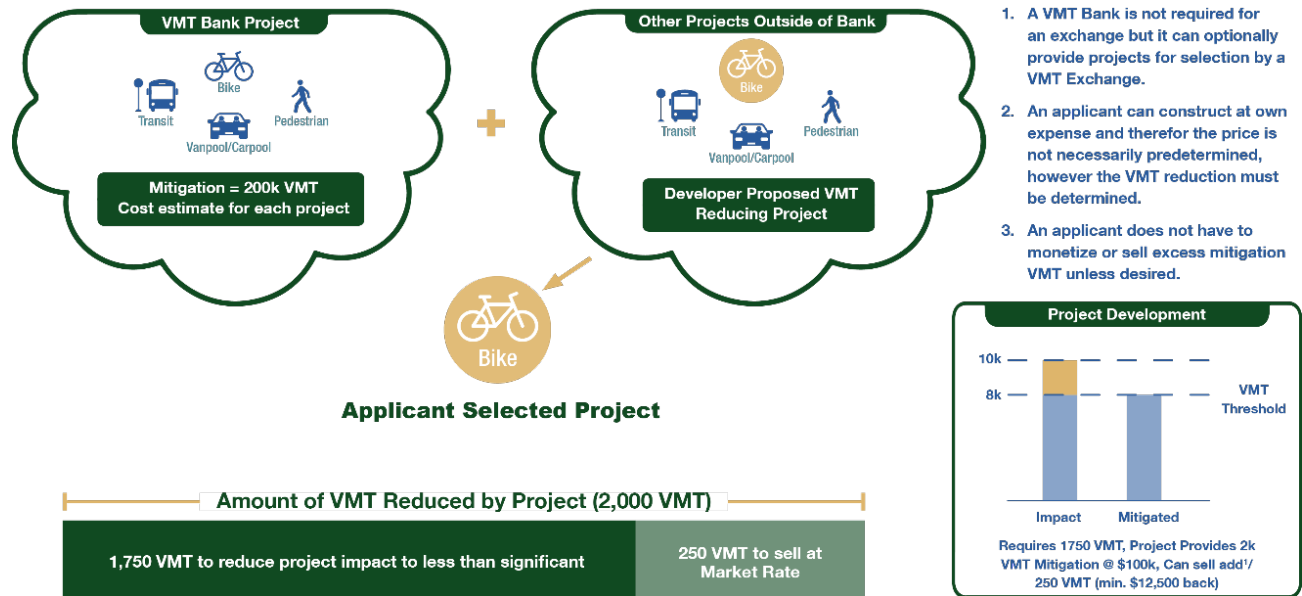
VMT Bank Project

Transit

Bike

Pedestrian

Vanpool/Carpool

Mitigation = 200k VMT
Cost estimate for each project

+

Other Projects Outside of Bank

Bike

Transit

Pedestrian

Vanpool/Carpool

Developer Proposed VMT Reducing Project

1. A VMT Bank is not required for an exchange but it can optionally provide projects for selection by a VMT Exchange.

2. An applicant can construct at own expense and therefor the price is not necessarily predetermined, however the VMT reduction must be determined.

3. An applicant does not have to monetize or sell excess mitigation VMT unless desired.

Bike

Applicant Selected Project

Project Development

10k

8k

VMT Threshold

Impact

Mitigated

Requires 1750 VMT, Project Provides 2k VMT Mitigation @ $100k, Can sell add'l 250 VMT (min. $12,500 back)

Amount of VMT Reduced by Project (2,000 VMT)

1,750 VMT to reduce project impact to less than significant

250 VMT to sell at Market Rate